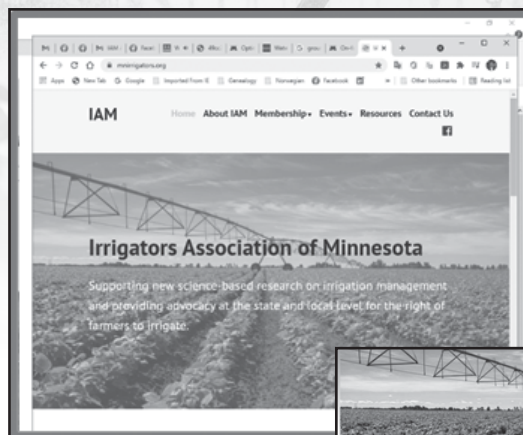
mnirrigators.org

Apps New Tab Google Imported From IE Genealogy Norwegian Facebook Other bookmarks Reading list

IAM

Home About IAM Membership Events Resources Contact Us

Irrigators Association of Minnesota

Supporting new science-based research on irrigation management and providing advocacy at the state and local level for the right of farmers to irrigate.